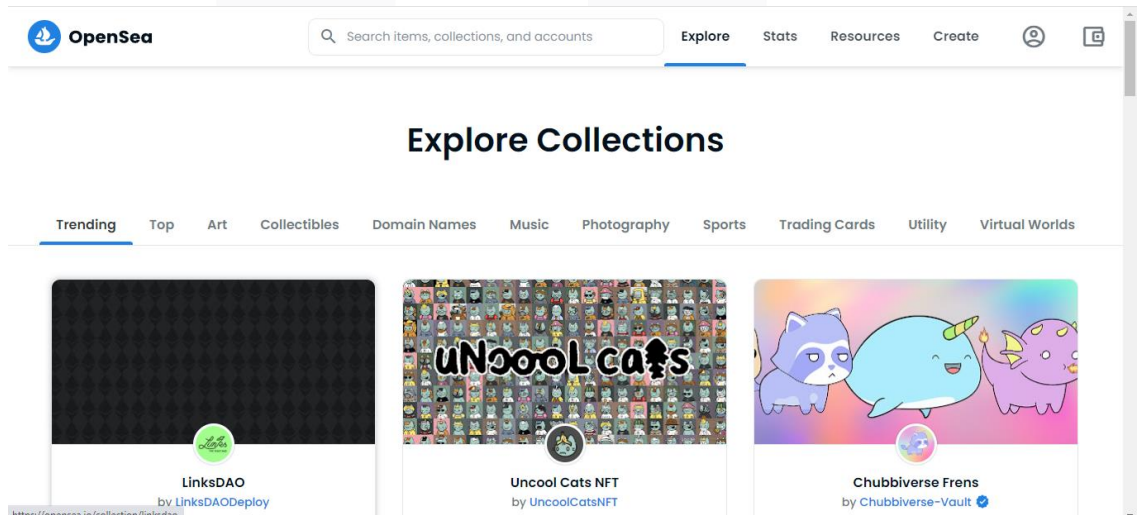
OpenSea

Search items, collections, and accounts

Explore Stats Resources Create

Explore Collections

Trending Top Art Collectibles Domain Names Music Photography Sports Trading Cards Utility Virtual Worlds

UNCOOL CATS

LinksDAO
by LinksDAODeploy

Uncool Cats NFT
by UncoolCatsNFT

Chubbiverse Frens
by Chubbiverse-Vault

https://opensea.io/collection/linksdao